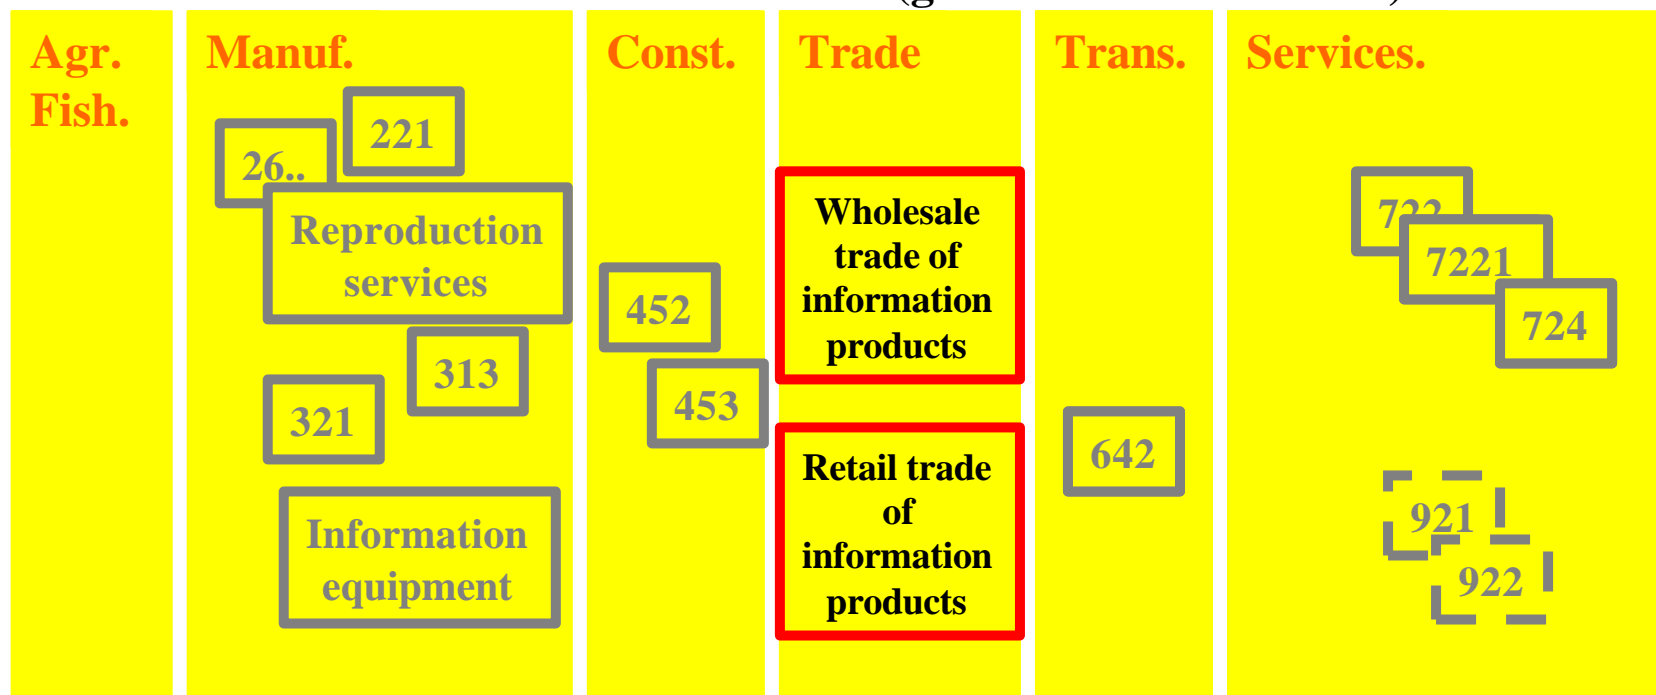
Agr. Fish.

Manuf.

221

26..

Reproduction services

313

321

Information equipment

Const.

452

453

Trade

Wholesale trade of information products

Retail trade of information products

Trans.

642

Services.

72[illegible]

7221

724

921

922